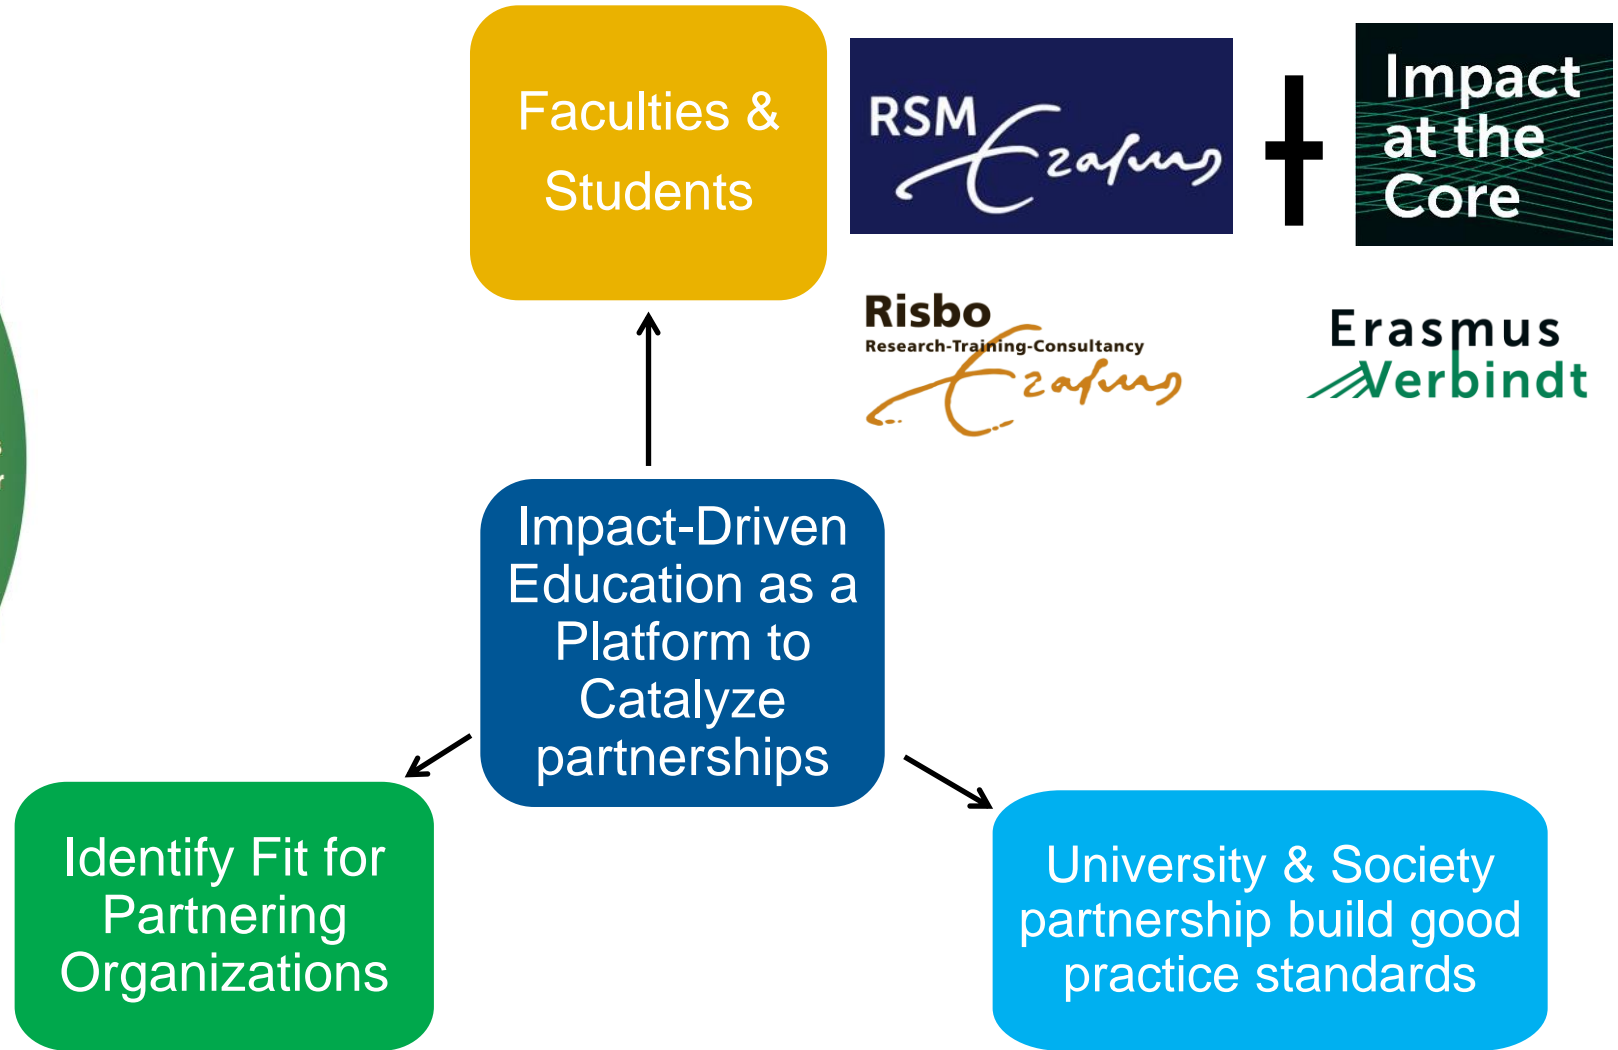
Faculties & Students

RSM Erasmus

+

Impact at the Core

Risbo
Research-Training-Consultancy
Erasmus

Erasmus Verbindt

Impact-Driven Education as a Platform to Catalyze partnerships

Identify Fit for Partnering Organizations

University & Society partnership build good practice standards